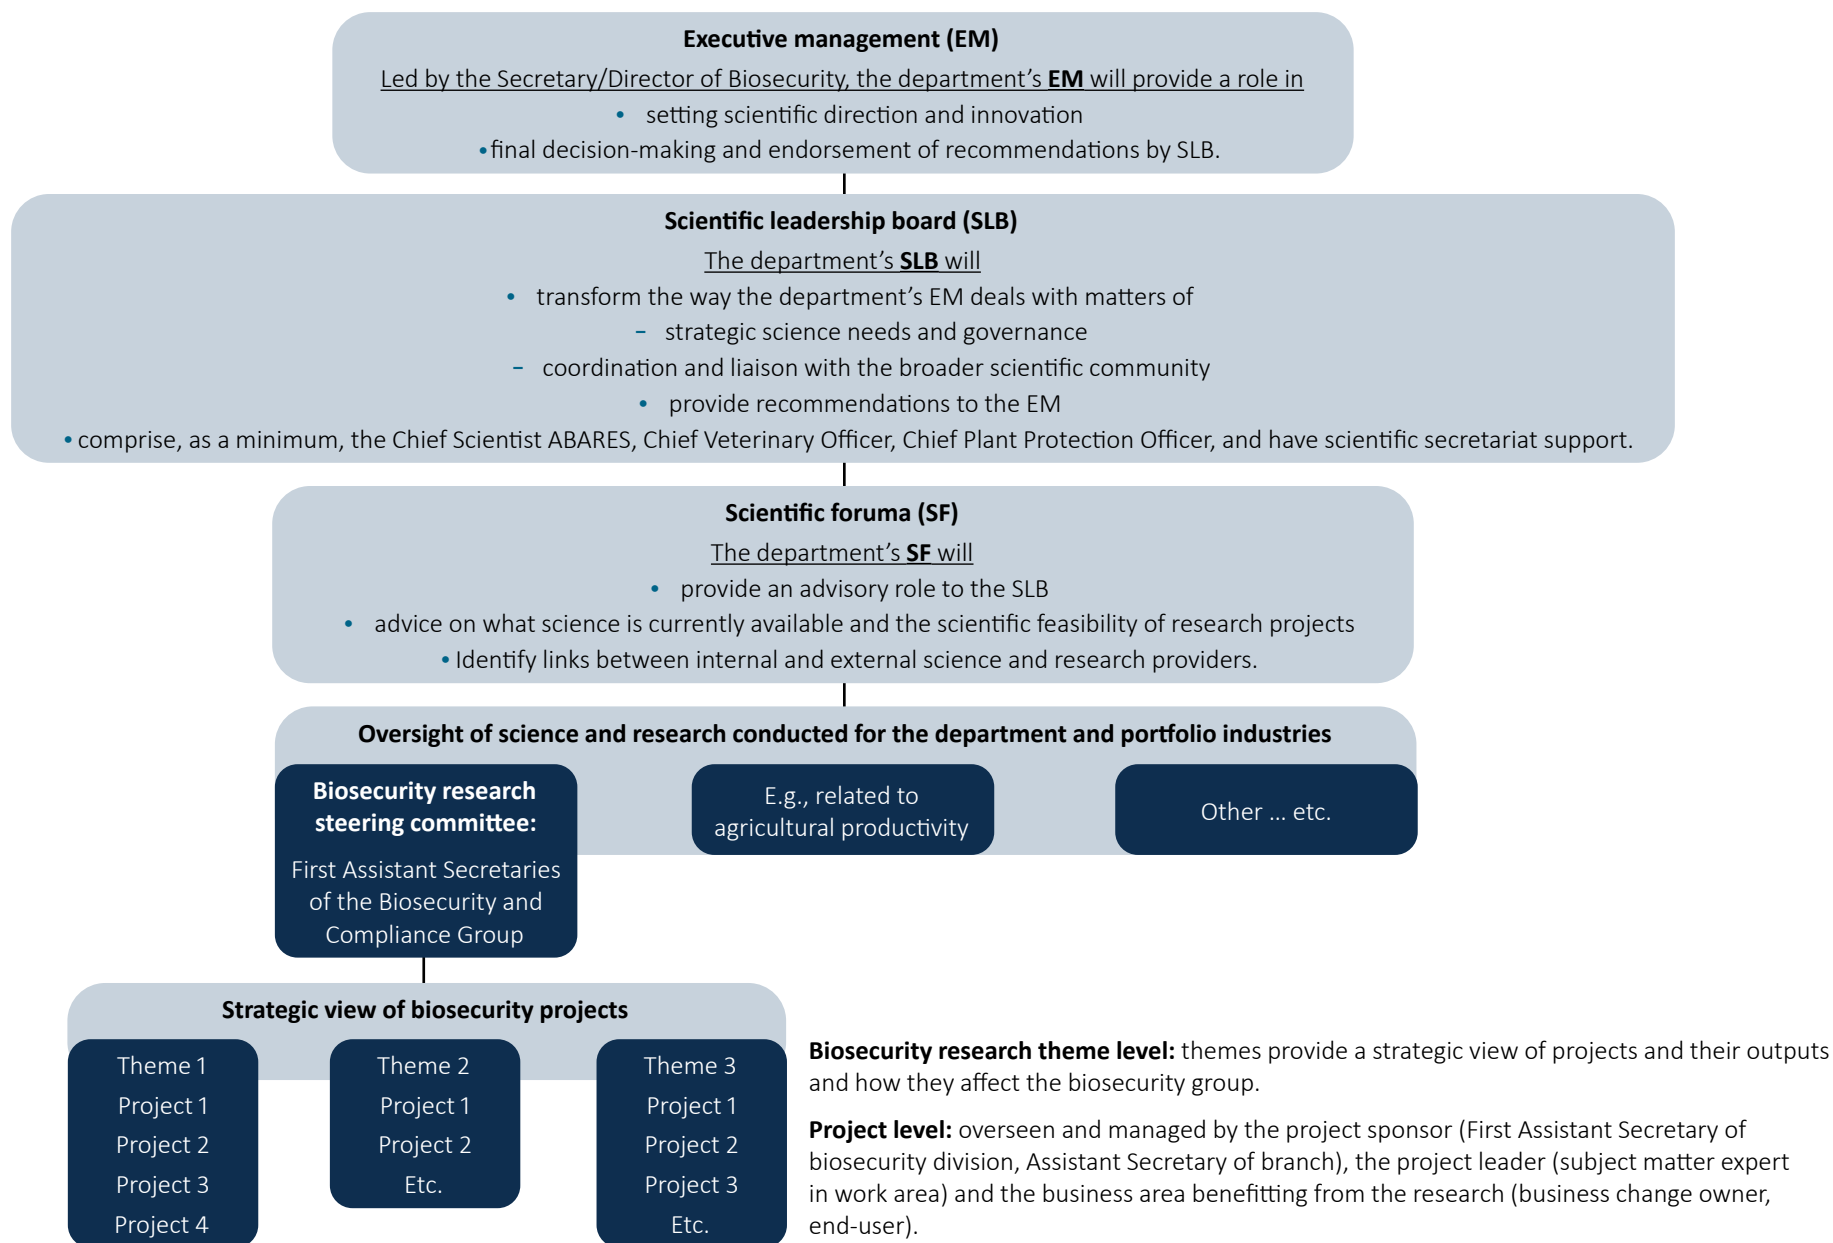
Executive management (EM)

Led by the Secretary/Director of Biosecurity, the department's **EM** will provide a role in

• setting scientific direction and innovation

• final decision-making and endorsement of recommendations by SLB.

Scientific leadership board (SLB)

The department's **SLB** will

• transform the way the department's EM deals with matters of

– strategic science needs and governance

– coordination and liaison with the broader scientific community

• provide recommendations to the EM

• comprise, as a minimum, the Chief Scientist ABARES, Chief Veterinary Officer, Chief Plant Protection Officer, and have scientific secretariat support.

Scientific foruma (SF)

The department's **SF** will

• provide an advisory role to the SLB

• advice on what science is currently available and the scientific feasibility of research projects

• Identify links between internal and external science and research providers.

Oversight of science and research conducted for the department and portfolio industries

Biosecurity research steering committee:

First Assistant Secretaries of the Biosecurity and Compliance Group

E.g., related to agricultural productivity

Other ... etc.

Strategic view of biosecurity projects

Theme 1
Project 1
Project 2
Project 3
Project 4

Theme 2
Project 1
Project 2
Etc.

Theme 3
Project 1
Project 2
Project 3
Etc.

**Biosecurity research theme level:** themes provide a strategic view of projects and their outputs and how they affect the biosecurity group.

**Project level:** overseen and managed by the project sponsor (First Assistant Secretary of biosecurity division, Assistant Secretary of branch), the project leader (subject matter expert in work area) and the business area benefitting from the research (business change owner, end-user).